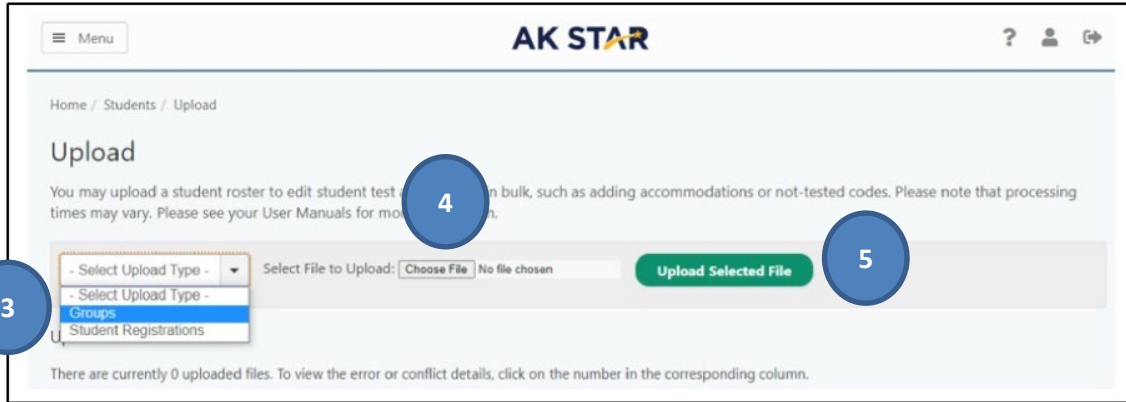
≡ Menu

AK STAR

Home / Students / Upload

Upload

You may upload a student roster to edit student test a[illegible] in bulk, such as adding accommodations or not-tested codes. Please note that processing times may vary. Please see your User Manuals for mo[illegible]n.

4

- Select Upload Type -

Select File to Upload: Choose File No file chosen

Upload Selected File

5

- Select Upload Type -
Groups
Student Registrations

3

U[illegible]

There are currently 0 uploaded files. To view the error or conflict details, click on the number in the corresponding column.